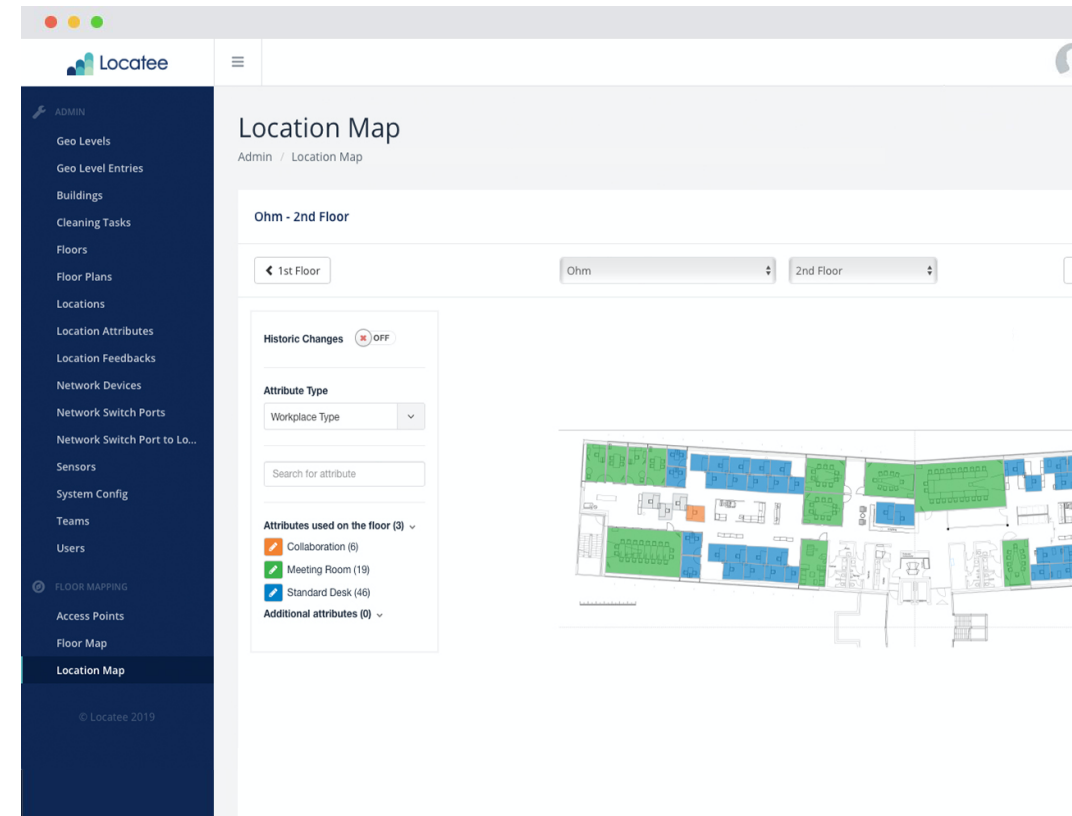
Locatee

ADMIN

Geo Levels
Geo Level Entries
Buildings
Cleaning Tasks
Floors
Floor Plans
Locations
Location Attributes
Location Feedbacks
Network Devices
Network Switch Ports
Network Switch Port to Lo...
Sensors
System Config
Teams
Users

FLOOR MAPPING

Access Points
Floor Map
Location Map

© Locatee 2019

Location Map
Admin / Location Map

Ohm - 2nd Floor

1st Floor

Ohm

2nd Floor

Historic Changes OFF

Attribute Type
Workplace Type

Search for attribute

Attributes used on the floor (3)
Collaboration (6)
Meeting Room (19)
Standard Desk (46)
Additional attributes (0)